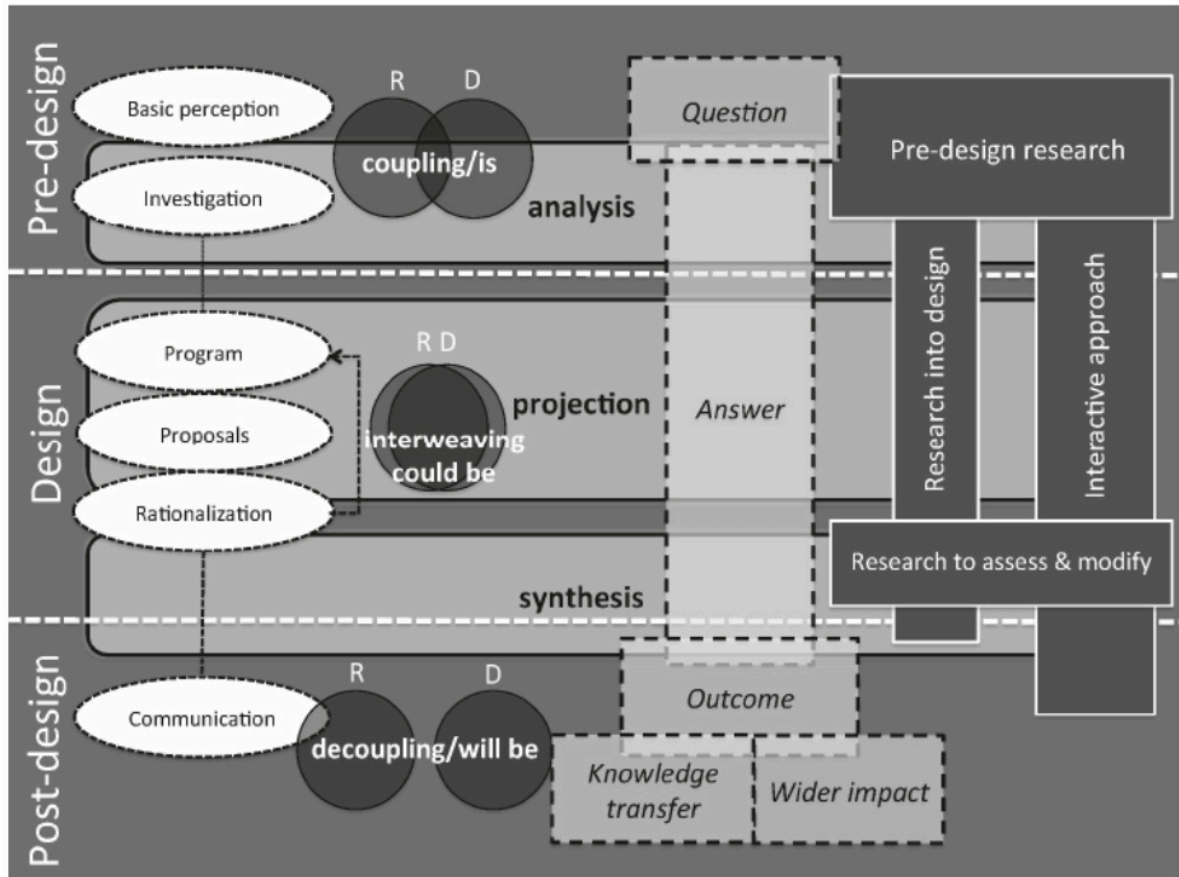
Pre-design

Basic perception

Investigation

R D

coupling/is

analysis

Question

Pre-design research

Design

Program

Proposals

Rationalization

R D

interweaving could be

projection

Answer

Research into design

Interactive approach

Research to assess & modify

synthesis

Post-design

Communication

R D

decoupling/will be

Outcome

Knowledge transfer

Wider impact